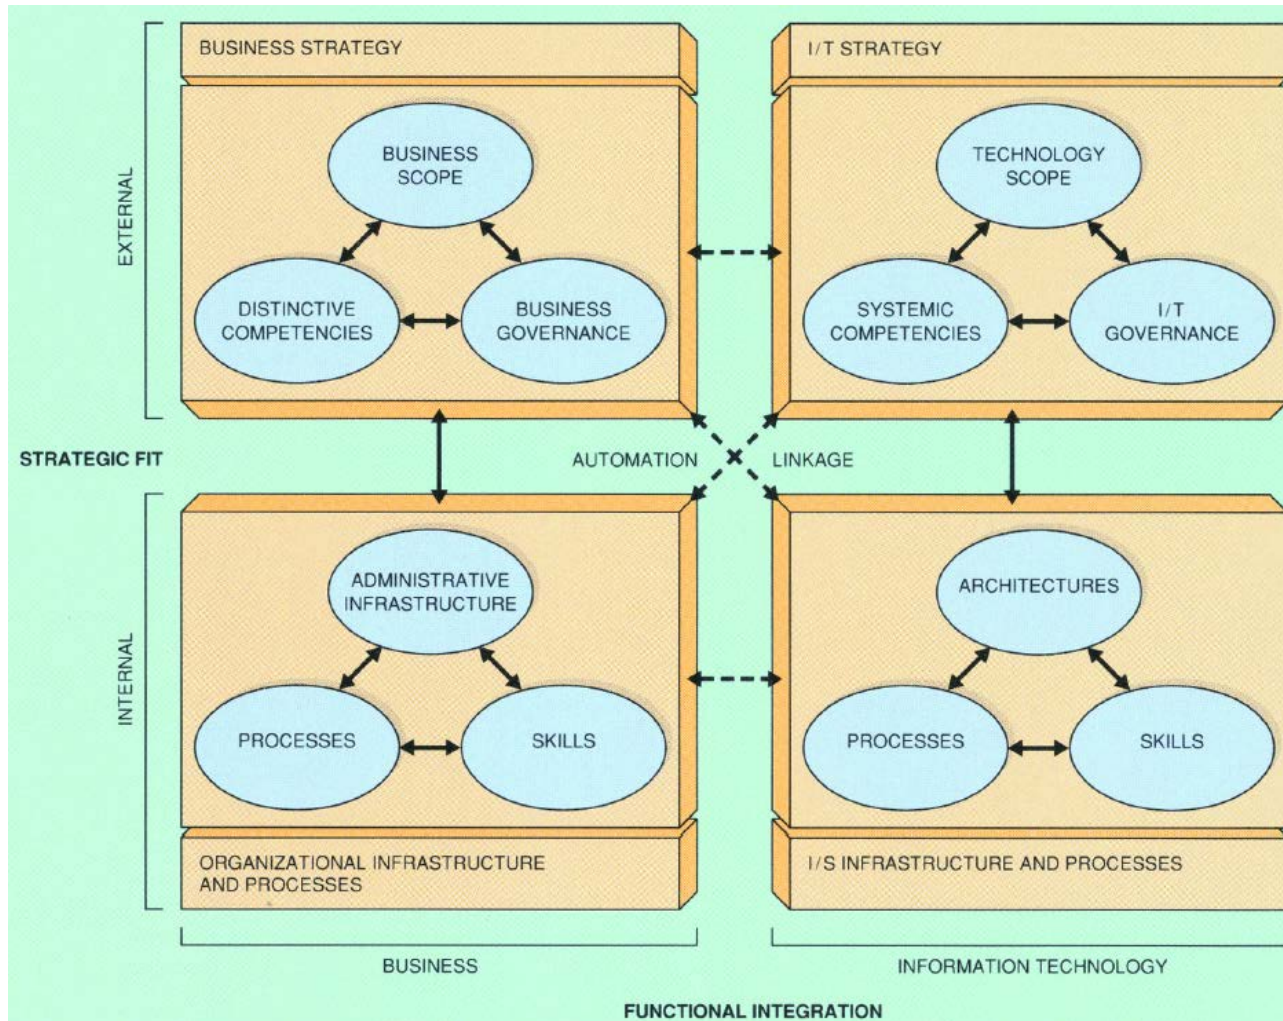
BUSINESS STRATEGY

I/T STRATEGY

EXTERNAL

BUSINESS SCOPE

DISTINCTIVE COMPETENCIES

BUSINESS GOVERNANCE

TECHNOLOGY SCOPE

SYSTEMIC COMPETENCIES

I/T GOVERNANCE

STRATEGIC FIT

AUTOMATION

LINKAGE

INTERNAL

ADMINISTRATIVE INFRASTRUCTURE

PROCESSES

SKILLS

ARCHITECTURES

PROCESSES

SKILLS

ORGANIZATIONAL INFRASTRUCTURE AND PROCESSES

I/S INFRASTRUCTURE AND PROCESSES

BUSINESS

INFORMATION TECHNOLOGY

FUNCTIONAL INTEGRATION